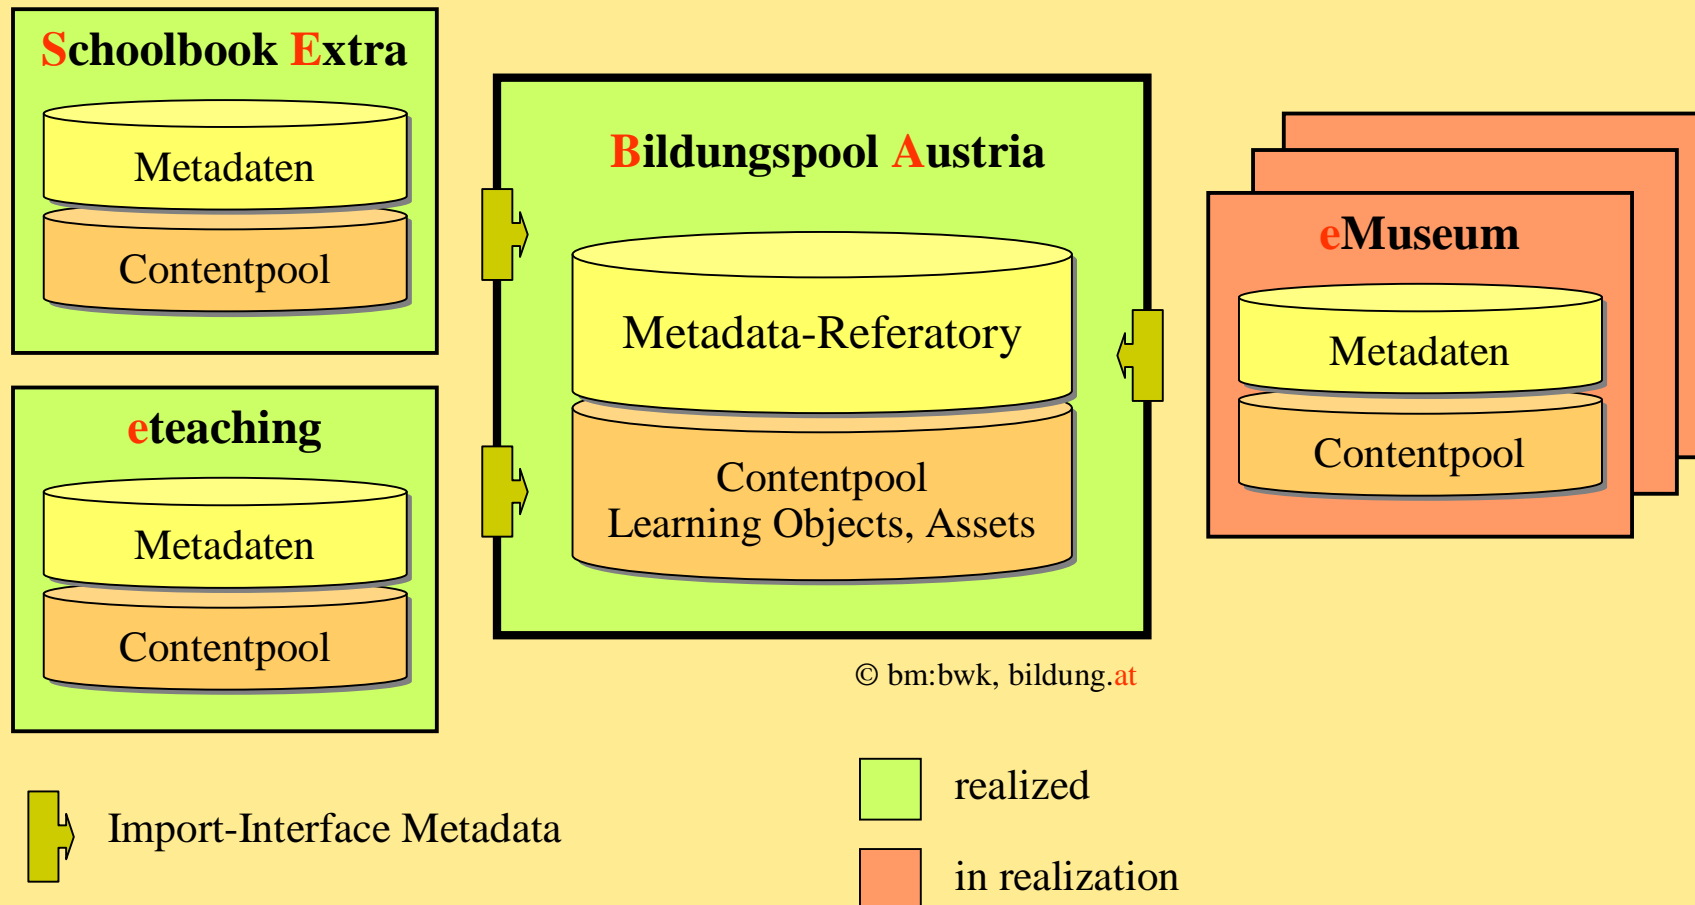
Schoolbook Extra

Metadaten

Contentpool

eteaching

Metadaten

Contentpool

Bildungspool Austria

Metadata-Referatory

Contentpool
Learning Objects, Assets

eMuseum

Metadaten

Contentpool

© bm:bwk, bildung.at

Import-Interface Metadata

realized

in realization